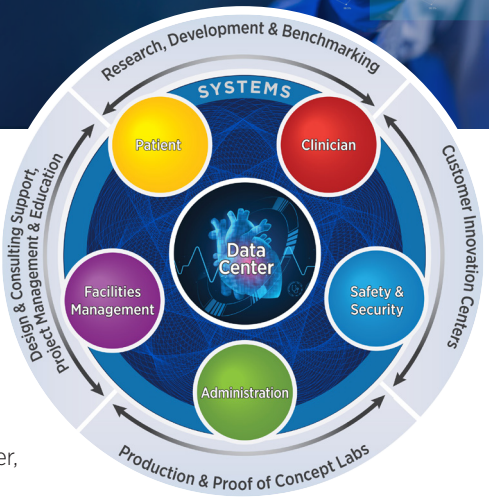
Research, Development & Benchmarking

SYSTEMS

Patient

Clinician

Design & Consulting Support, Project Management & Education

Customer Innovation Centers

Data Center

Facilities Management

Safety & Security

Administration

Production & Proof of Concept Labs

er,